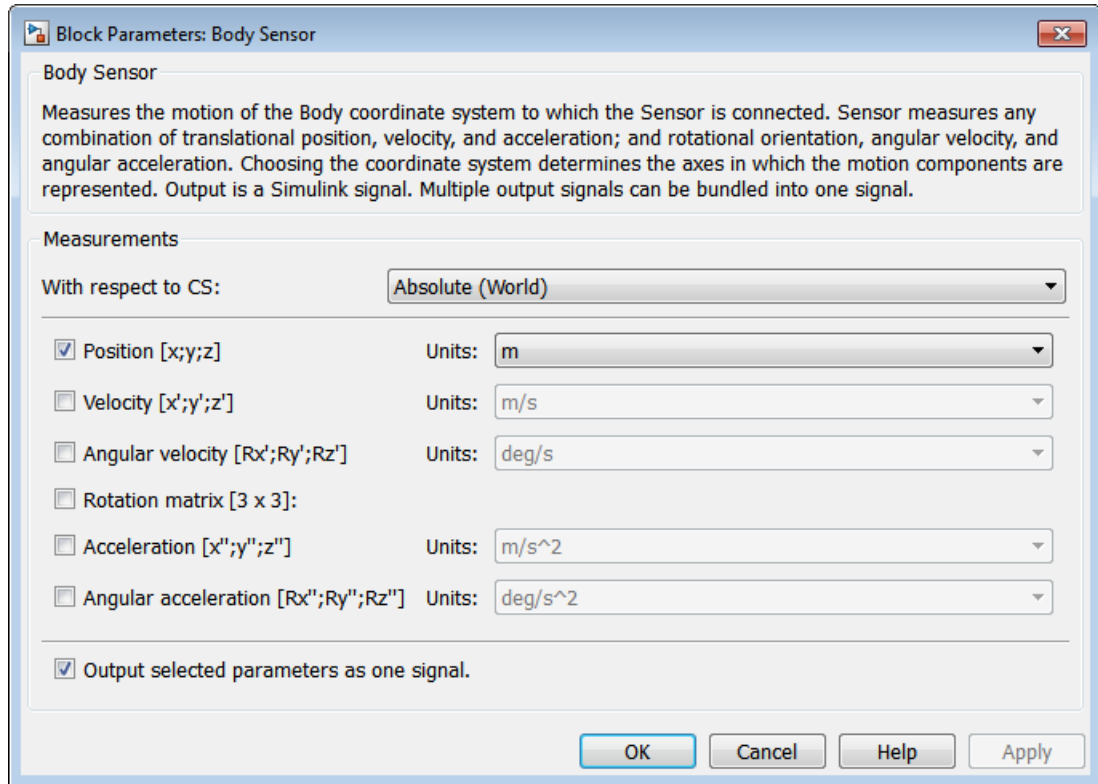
Block Parameters: Body Sensor

Body Sensor

Measures the motion of the Body coordinate system to which the Sensor is connected. Sensor measures any combination of translational position, velocity, and acceleration; and rotational orientation, angular velocity, and angular acceleration. Choosing the coordinate system determines the axes in which the motion components are represented. Output is a Simulink signal. Multiple output signals can be bundled into one signal.

Measurements

With respect to CS: Absolute (World)

Position [x;y;z] Units: m

Velocity [x';y';z'] Units: m/s

Angular velocity [Rx';Ry';Rz'] Units: deg/s

Rotation matrix [3 x 3]:

Acceleration [x'';y'';z''] Units: m/s^2

Angular acceleration [Rx'';Ry'';Rz''] Units: deg/s^2

Output selected parameters as one signal.

OK Cancel Help Apply